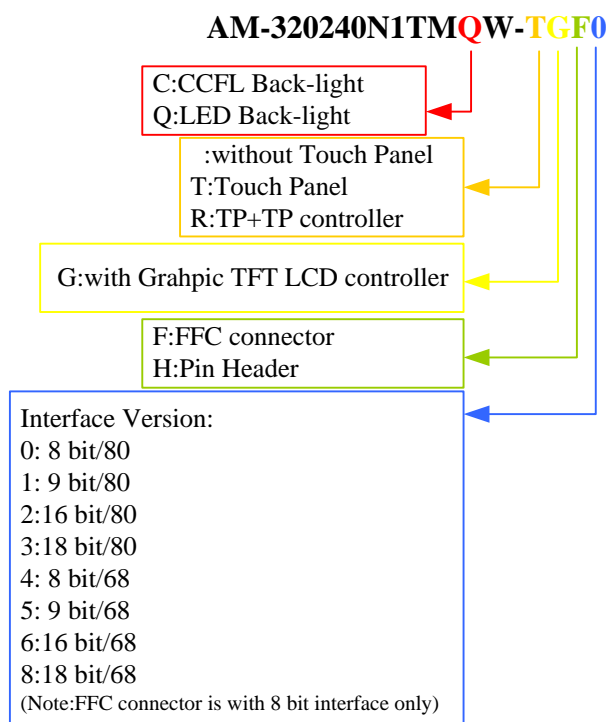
AM-320240N1TMQW-TGF0

C:CCFL Back-light
Q:LED Back-light

:without Touch Panel
T:Touch Panel
R:TP+TP controller

G:with Grahpic TFT LCD controller

F:FFC connector
H:Pin Header

Interface Version:
0: 8 bit/80
1: 9 bit/80
2:16 bit/80
3:18 bit/80
4: 8 bit/68
5: 9 bit/68
6:16 bit/68
8:18 bit/68
(Note:FFC connector is with 8 bit interface only)